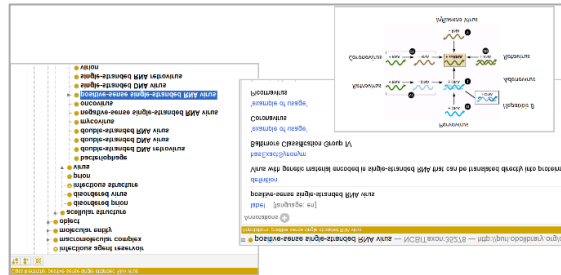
virion
single-stranded RNA retrovirus
single-stranded DNA retrovirus
positive-sense single-stranded RNA virus
oncovirus
negative-sense single-stranded RNA virus
mycovirus
double-stranded RNA virus
double-stranded DNA retrovirus
bacteriophage
virus
prion
infectious structure
disordered virus
disordered prion
acellular structure
object
molecular entity
macromolecular complex
infectious agent reservoir

positive-sense single-stranded RNA virus — NCBITaxon:35278 — http://purl.obolibrary.org/obo/
Annotations:
label: [language: en]
positive-sense single-stranded RNA virus
definition
Virus with genetic material encoded in single-stranded RNA that can be translated directly into protein
hasExactSynonym
Baltimore Classification Group IV
"example of" usage
Coronavirus
"example of" usage
Picornavirus

Influenza Virus
Coronavirus
Rotavirus
Adenovirus
Retrovirus
Hepatitis B
Parvovirus